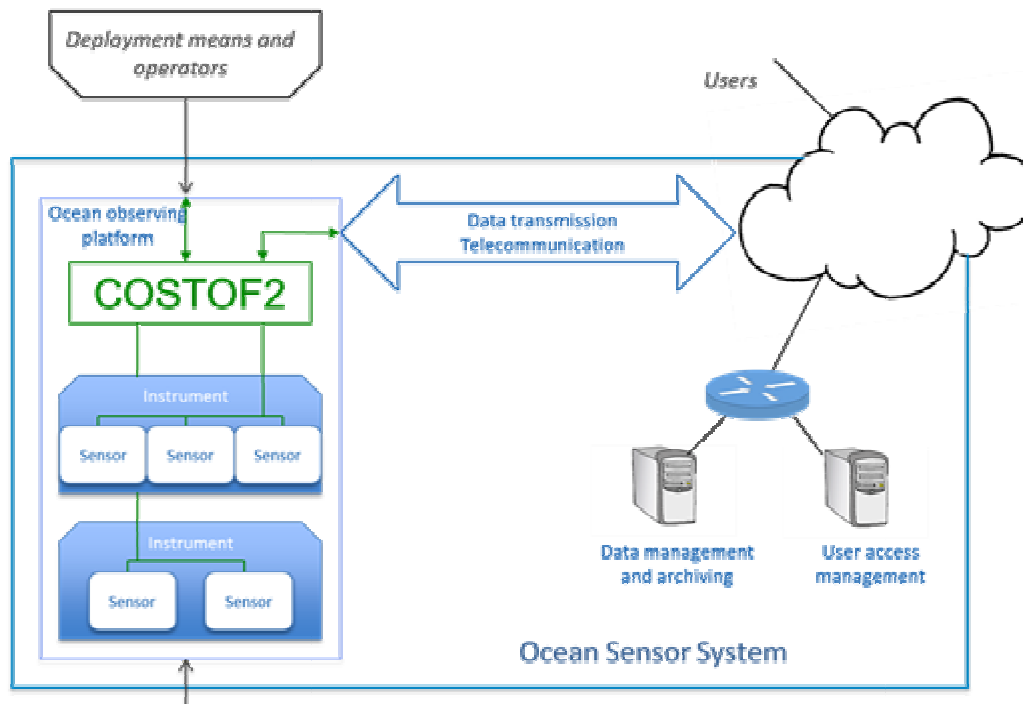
Deployment means and operators

Users

Ocean observing platform

Data transmission
Telecommunication

COSTOF2

Instrument

Sensor

Sensor

Sensor

Instrument

Sensor

Sensor

Data management and archiving

User access management

Ocean Sensor System